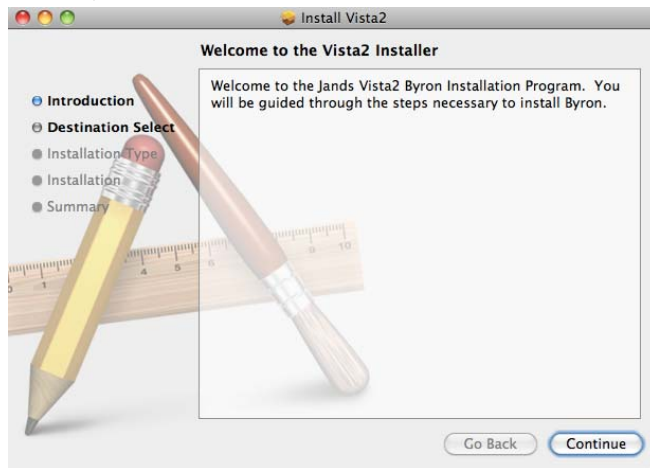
Install Vista2

Welcome to the Vista2 Installer

Introduction
Destination Select
Installation Type
Installation
Summary

Welcome to the Jands Vista2 Byron Installation Program. You will be guided through the steps necessary to install Byron.

Go Back
Continue